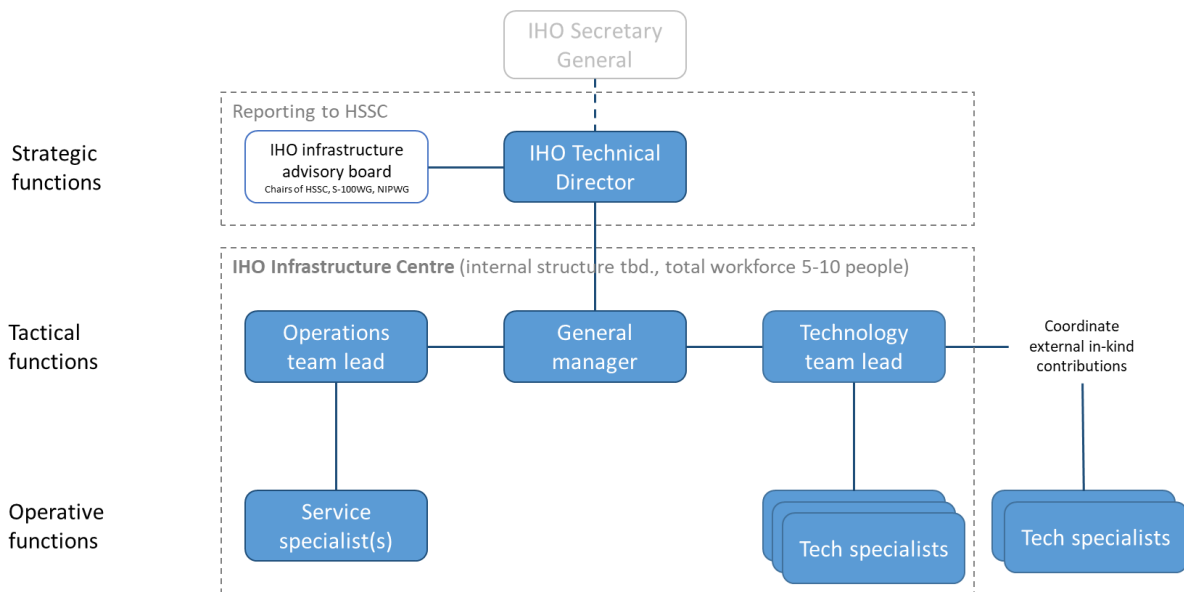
IHO Secretary General

Reporting to HSSC

Strategic functions

IHO infrastructure advisory board
Chairs of HSSC, S-100WG, NIPWG

IHO Technical Director

IHO Infrastructure Centre (internal structure tbd., total workforce 5-10 people)

Tactical functions

Operations team lead

General manager

Technology team lead

Coordinate external in-kind contributions

Operative functions

Service specialist(s)

Tech specialists

Tech specialists